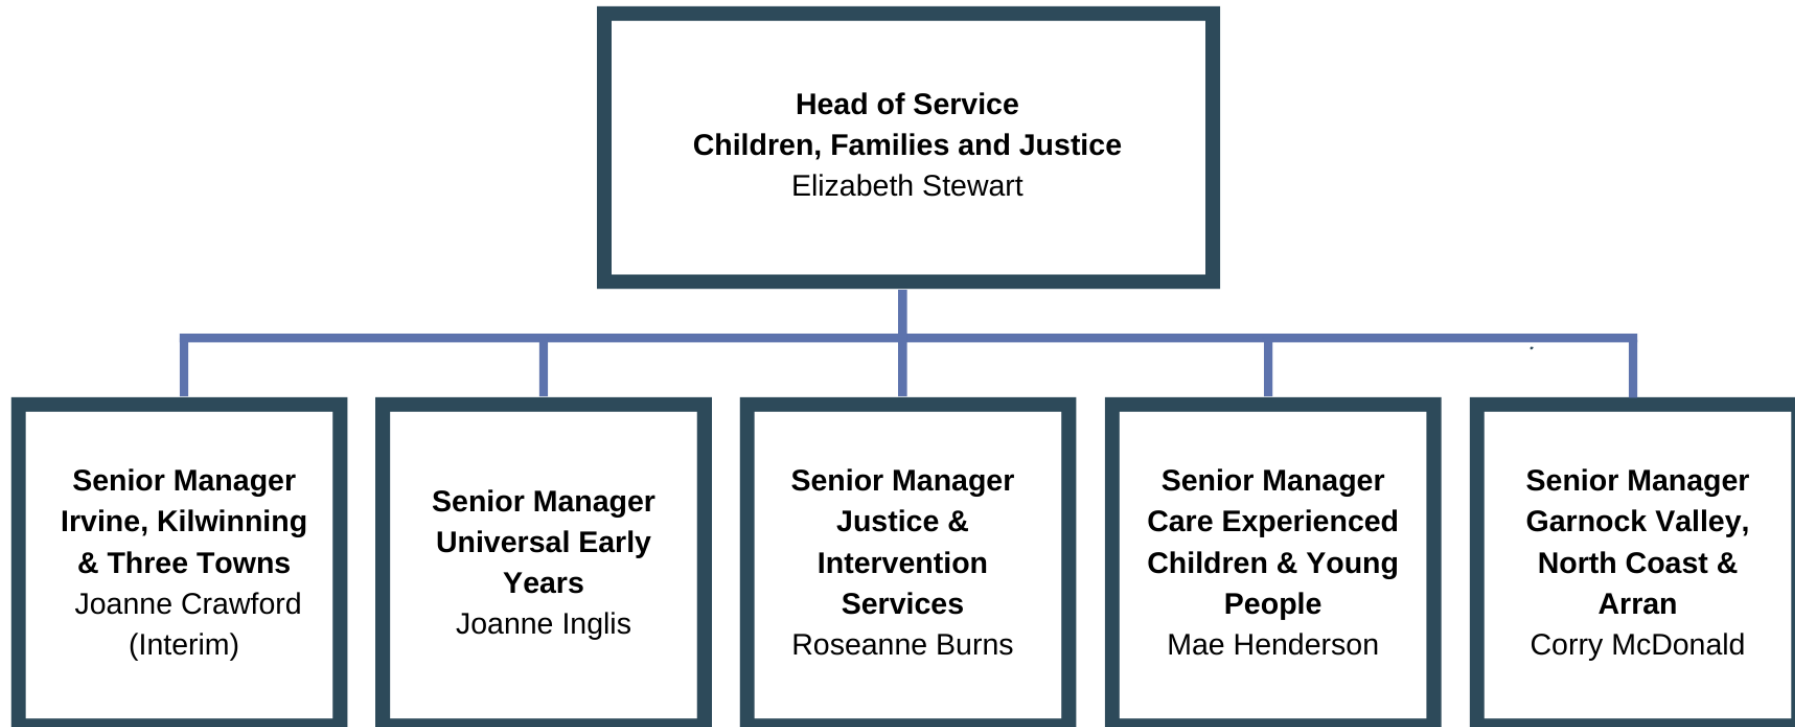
Head of Service
Children, Families and Justice
Elizabeth Stewart

Senior Manager
Irvine, Kilwinning & Three Towns
Joanne Crawford (Interim)

Senior Manager
Universal Early Years
Joanne Inglis

Senior Manager
Justice & Intervention Services
Roseanne Burns

Senior Manager
Care Experienced Children & Young People
Mae Henderson

Senior Manager
Garnock Valley, North Coast & Arran
Corry McDonald